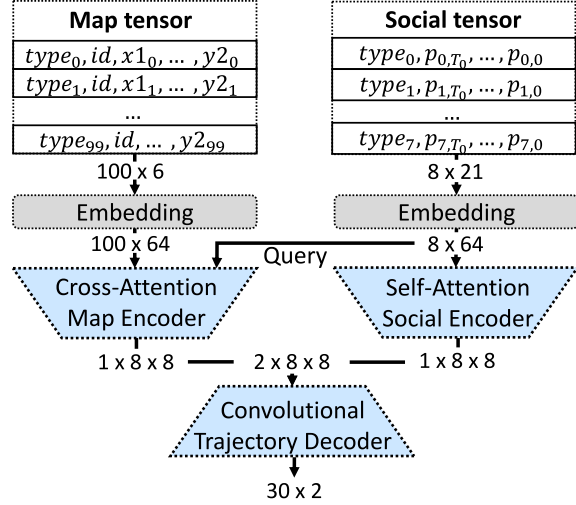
**Map tensor**

$type_0, id, x1_0, \dots, y2_0$

$type_1, id, x1_1, \dots, y2_1$

$\dots$

$type_{99}, id, \dots, y2_{99}$

100 x 6

Embedding

100 x 64

Cross-Attention Map Encoder

**Social tensor**

$type_0, p_{0,T_0}, \dots, p_{0,0}$

$type_1, p_{1,T_0}, \dots, p_{1,0}$

$\dots$

$type_7, p_{7,T_0}, \dots, p_{7,0}$

8 x 21

Embedding

8 x 64

Query

Self-Attention Social Encoder

1 x 8 x 8

2 x 8 x 8

1 x 8 x 8

Convolutional Trajectory Decoder

30 x 2